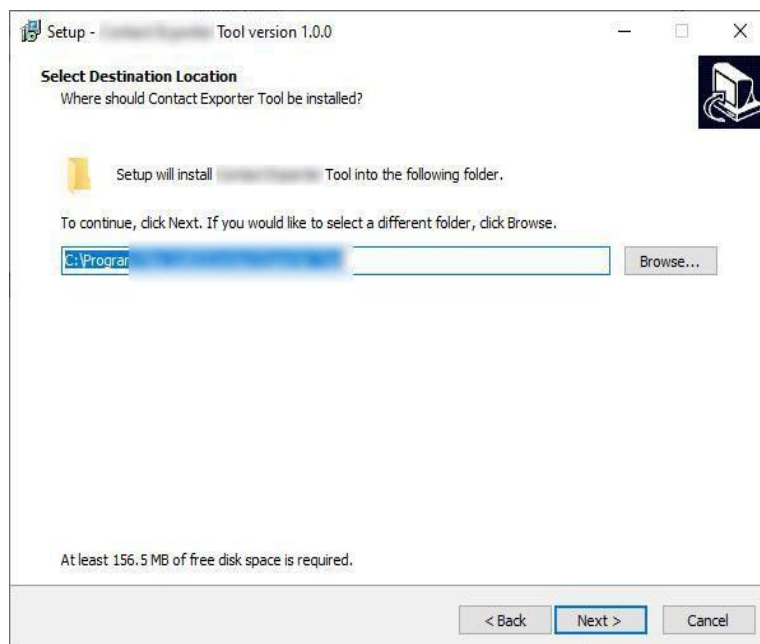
Setup - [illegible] Tool version 1.0.0

Select Destination Location
Where should Contact Exporter Tool be installed?

Setup will install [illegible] Tool into the following folder.

To continue, click Next. If you would like to select a different folder, click Browse.

C:\Progra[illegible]

Browse...

At least 156.5 MB of free disk space is required.

< Back

Next >

Cancel